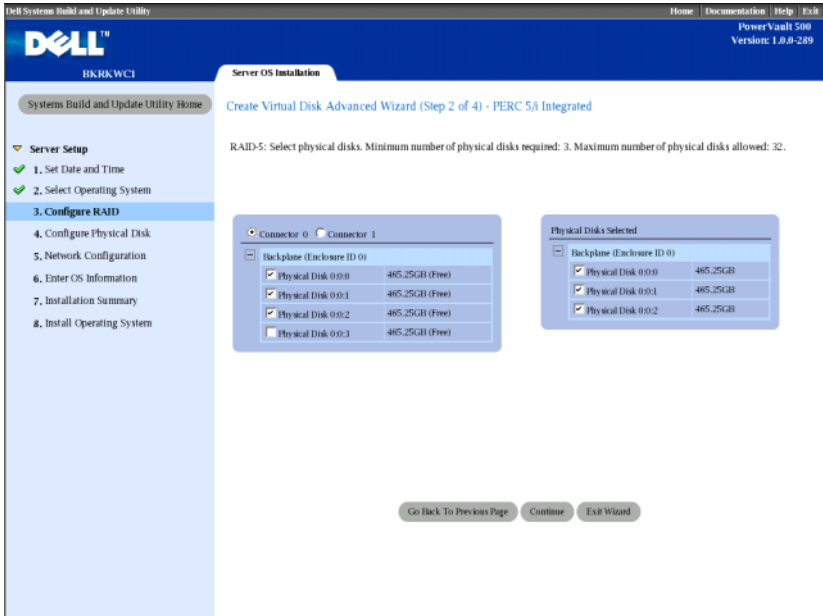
Dell Systems Build and Update Utility

Home | Documentation | Help | Exit

DELL™

PowerVault 500
Version: 1.0.0-289

BKRKWC1

Server OS Installation

Systems Build and Update Utility Home

Server Setup
1. Set Date and Time
2. Select Operating System
3. Configure RAID
4. Configure Physical Disk
5. Network Configuration
6. Enter OS Information
7. Installation Summary
8. Install Operating System

Create Virtual Disk Advanced Wizard (Step 2 of 4) - PERC 5/i Integrated

RAID-5: Select physical disks. Minimum number of physical disks required: 3. Maximum number of physical disks allowed: 32.

Connector 0 Connector 1

Backplane (Enclosure ID 0)

| | |
|---|---|
| Physical Disk 0:0:0 | 465.25GB (Free) |
| Physical Disk 0:0:1 | 465.25GB (Free) |
| Physical Disk 0:0:2 | 465.25GB (Free) |
| Physical Disk 0:0:3 | 465.25GB (Free) |

Physical Disks Selected

Backplane (Enclosure ID 0)

| | |
|---|---|
| Physical Disk 0:0:0 | 465.25GB |
| Physical Disk 0:0:1 | 465.25GB |
| Physical Disk 0:0:2 | 465.25GB |

Go Back To Previous Page | Continue | Exit Wizard